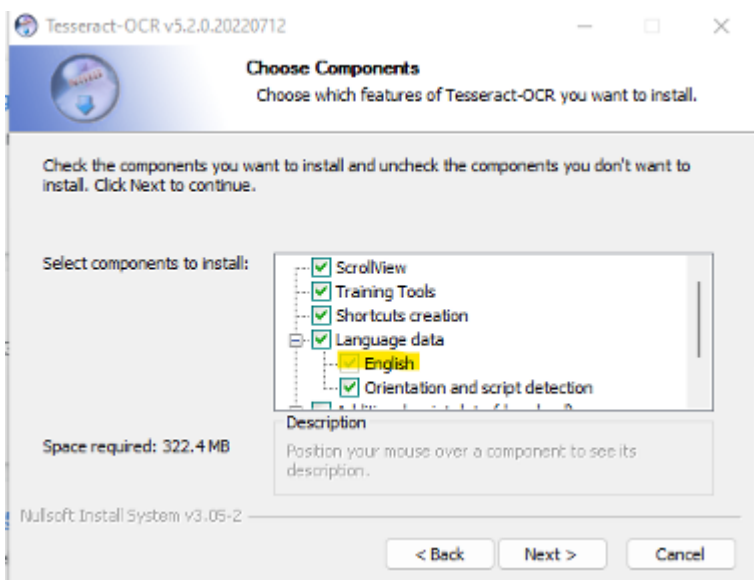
Tesseract-OCR v5.2.0.20220712

Choose Components
Choose which features of Tesseract-OCR you want to install.

Check the components you want to install and uncheck the components you don't want to install. Click Next to continue.

Select components to install:

ScrollView
Training Tools
Shortcuts creation
Language data
English
Orientation and script detection
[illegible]

Space required: 322.4 MB

Description
Position your mouse over a component to see its description.

Nullsoft Install System v3.05-2

< Back
Next >
Cancel